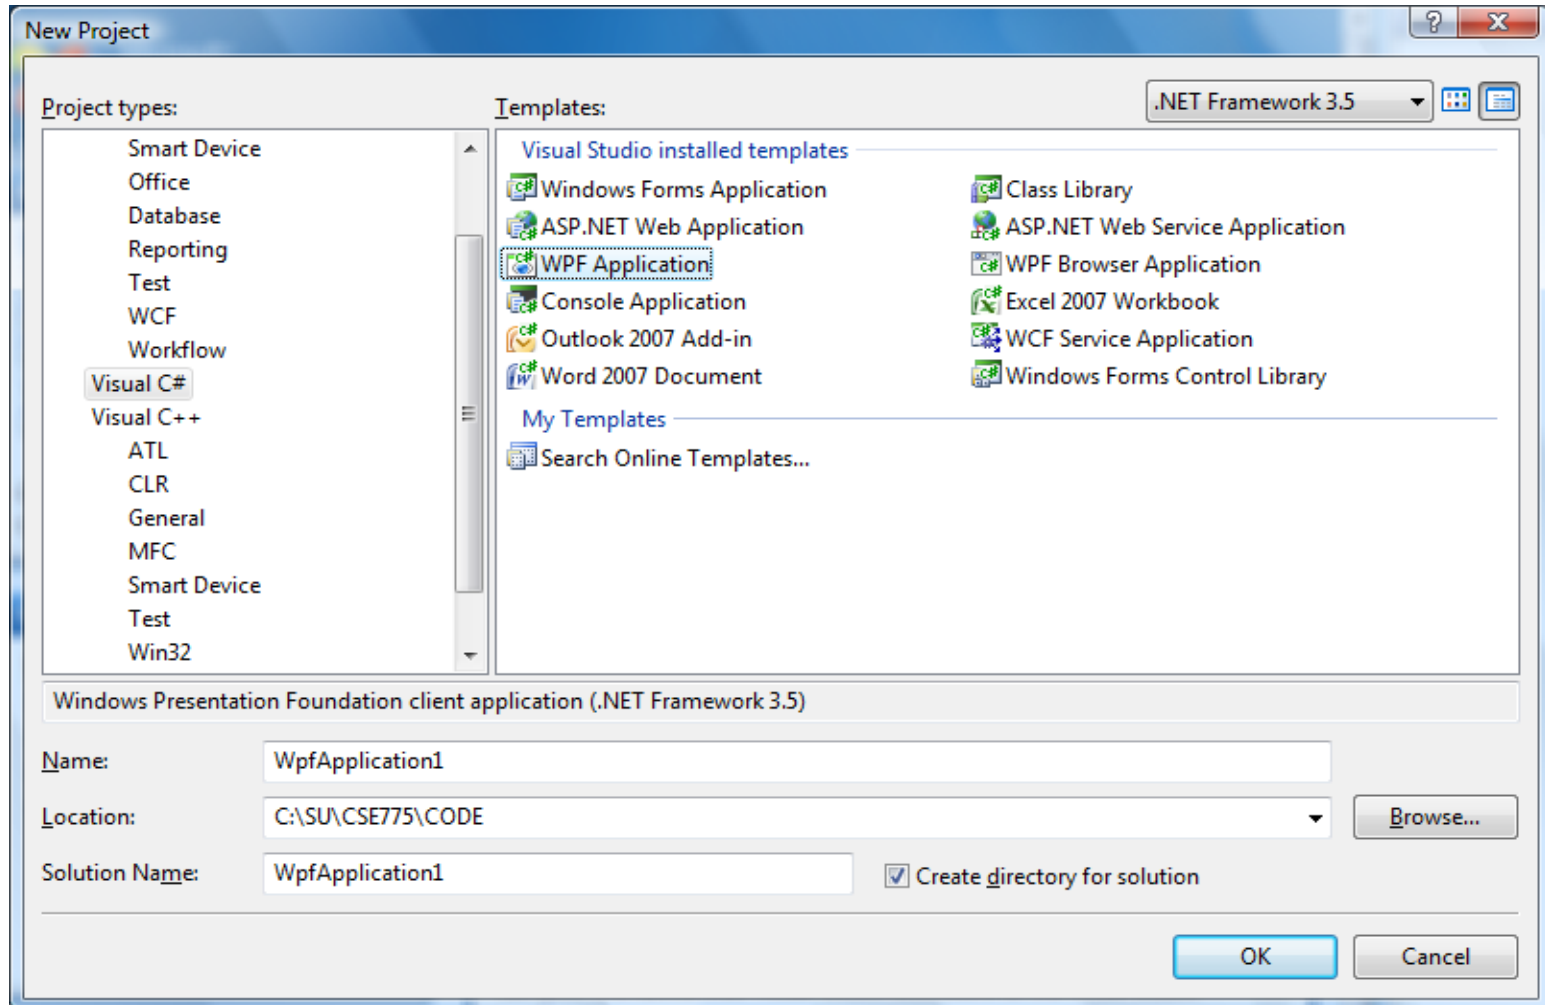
New Project

?
X

Project types:

Smart Device
Office
Database
Reporting
Test
WCF
Workflow
Visual C#
Visual C++
ATL
CLR
General
MFC
Smart Device
Test
Win32

Templates:

.NET Framework 3.5

Visual Studio installed templates

Windows Forms Application
ASP.NET Web Application
WPF Application
Console Application
Outlook 2007 Add-in
Word 2007 Document

Class Library
ASP.NET Web Service Application
WPF Browser Application
Excel 2007 Workbook
WCF Service Application
Windows Forms Control Library

My Templates

Search Online Templates...

Windows Presentation Foundation client application (.NET Framework 3.5)

Name: WpfApplication1

Location: C:\SU\CSE775\CODE

Browse...

Solution Name: WpfApplication1

Create directory for solution

OK

Cancel